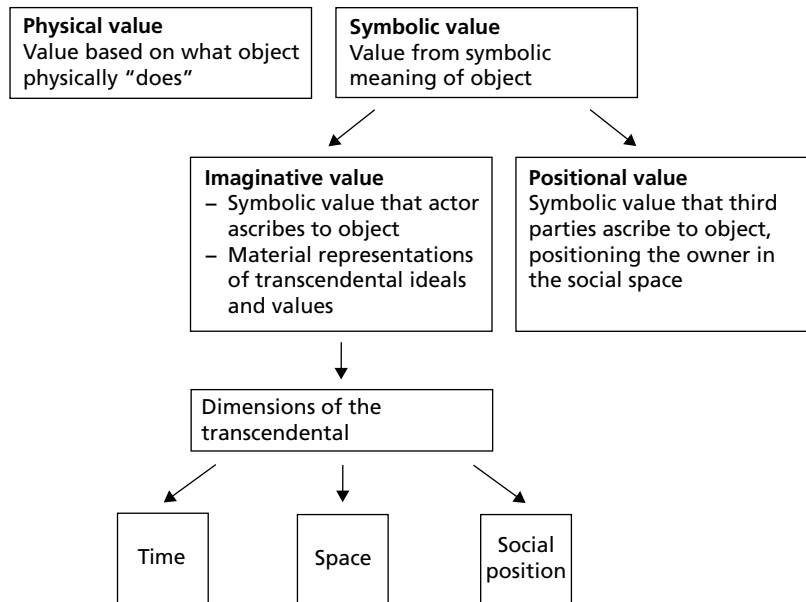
**Physical value**
Value based on what object physically "does"

**Symbolic value**
Value from symbolic meaning of object

**Imaginative value**
– Symbolic value that actor ascribes to object
– Material representations of transcendental ideals and values

**Positional value**
Symbolic value that third parties ascribe to object, positioning the owner in the social space

Dimensions of the transcendental

Time

Space

Social position